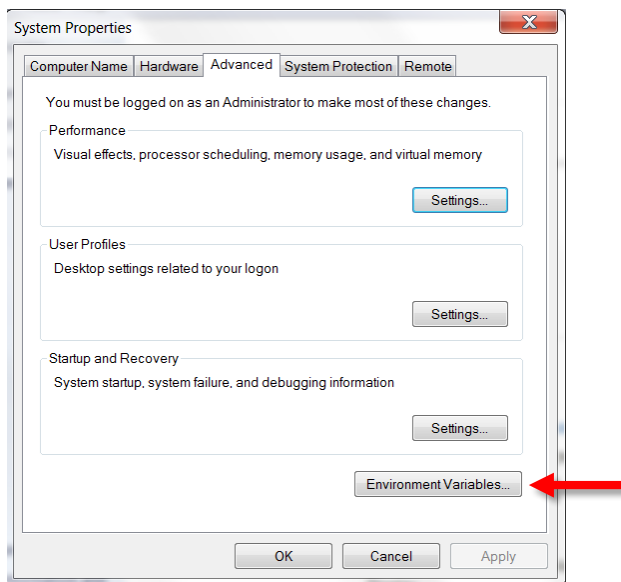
System Properties

Computer Name | Hardware | Advanced | System Protection | Remote

You must be logged on as an Administrator to make most of these changes.

Performance
Visual effects, processor scheduling, memory usage, and virtual memory
Settings...

User Profiles
Desktop settings related to your logon
Settings...

Startup and Recovery
System startup, system failure, and debugging information
Settings...

Environment Variables...

OK Cancel Apply